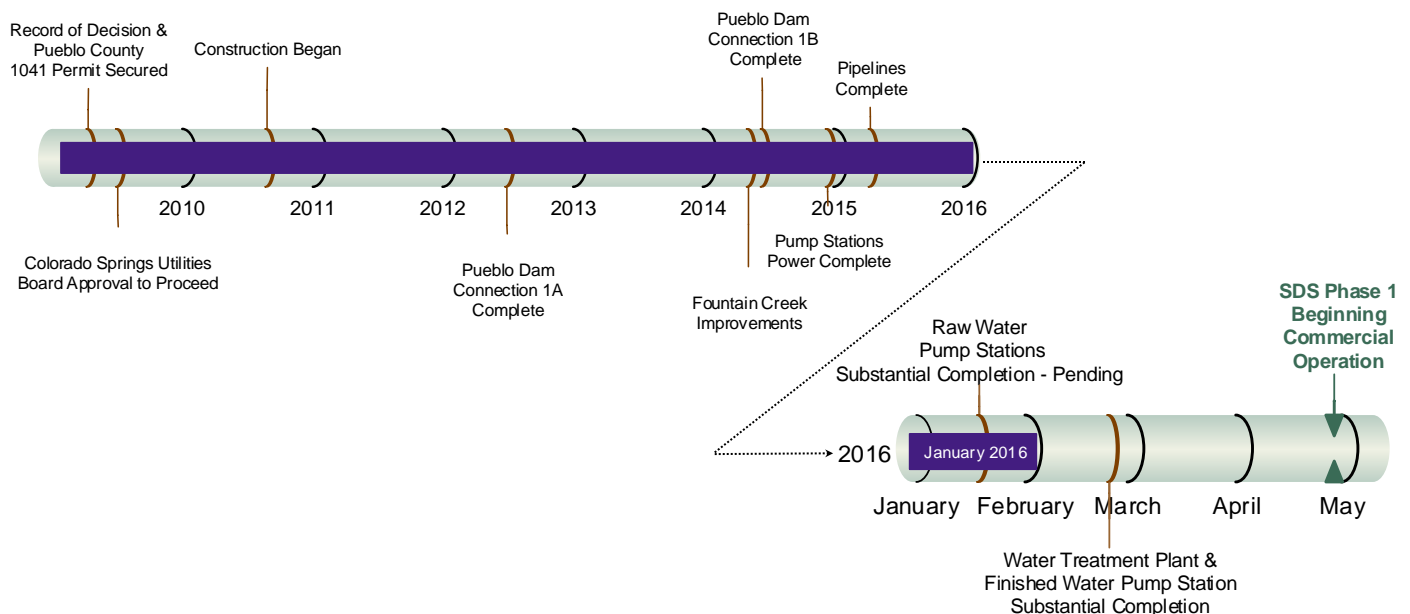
Record of Decision & Pueblo County 1041 Permit Secured

Construction Began

Pueblo Dam Connection 1B Complete

Pipelines Complete

2010

2011

2012

2013

2014

2015

2016

Colorado Springs Utilities Board Approval to Proceed

Pueblo Dam Connection 1A Complete

Pump Stations Power Complete

Fountain Creek Improvements

SDS Phase 1 Beginning Commercial Operation

Raw Water Pump Stations Substantial Completion - Pending

2016

January 2016

January

February

March

April

May

Water Treatment Plant & Finished Water Pump Station Substantial Completion